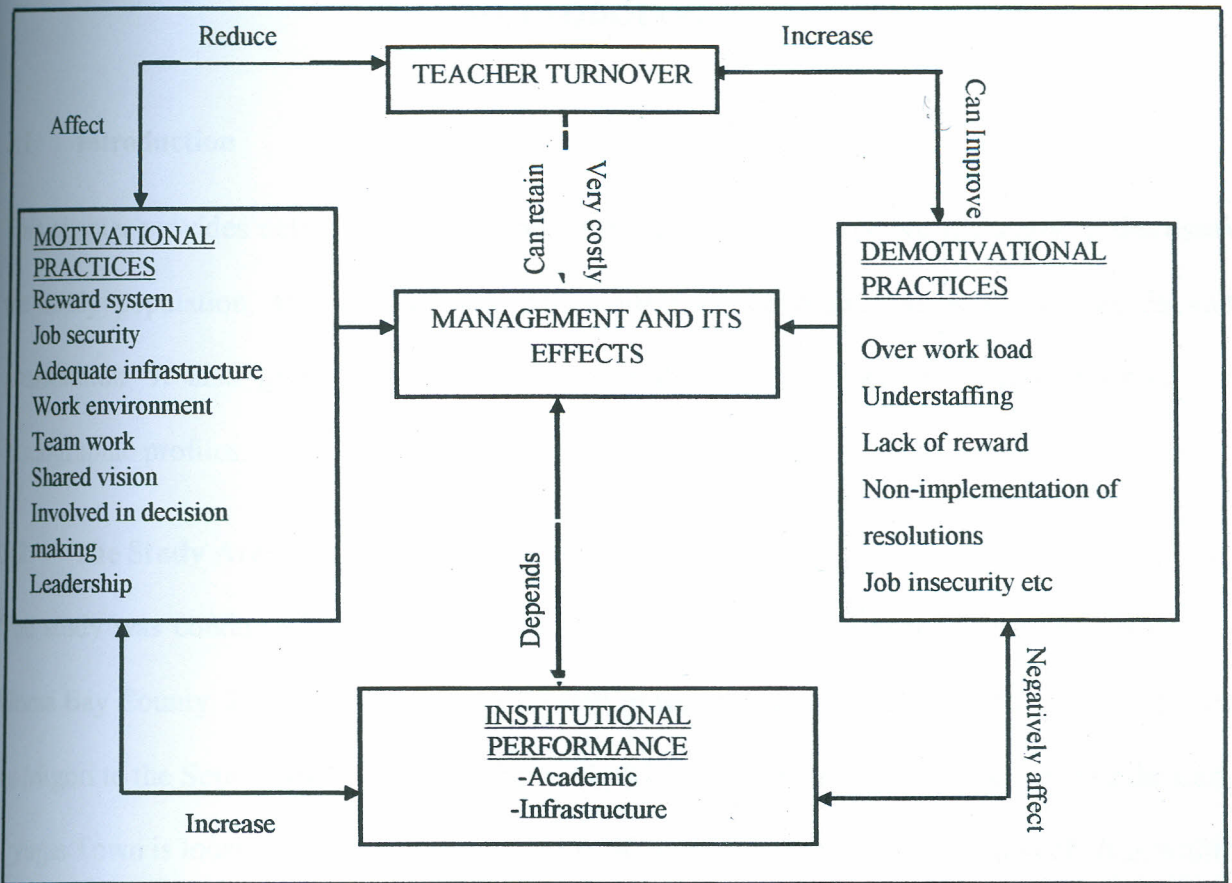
Reduce

Increase

TEACHER TURNOVER

Affect

Can Improve

Can retain

Very costly

MOTIVATIONAL PRACTICES
Reward system
Job security
Adequate infrastructure
Work environment
Team work
Shared vision
Involved in decision making
Leadership

MANAGEMENT AND ITS EFFECTS

DEMOTIVATIONAL PRACTICES
Over work load
Understaffing
Lack of reward
Non-implementation of resolutions
Job insecurity etc

Depends

Negatively affect

INSTITUTIONAL PERFORMANCE
-Academic
-Infrastructure

Increase